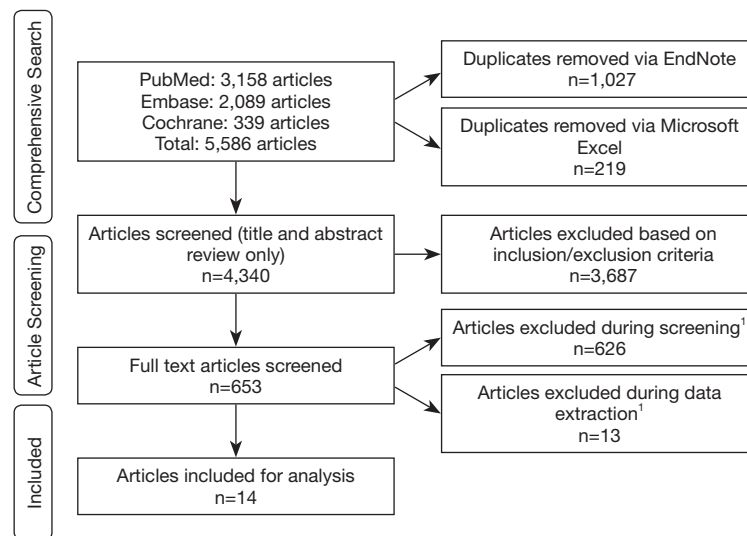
Comprehensive Search

PubMed: 3,158 articles
Embase: 2,089 articles
Cochrane: 339 articles
Total: 5,586 articles

Duplicates removed via EndNote
n=1,027

Duplicates removed via Microsoft Excel
n=219

Article Screening

Articles screened (title and abstract review only)
n=4,340

Articles excluded based on inclusion/exclusion criteria
n=3,687

Full text articles screened
n=653

Articles excluded during screening$^1$
n=626

Articles excluded during data extraction$^1$
n=13

Included

Articles included for analysis
n=14